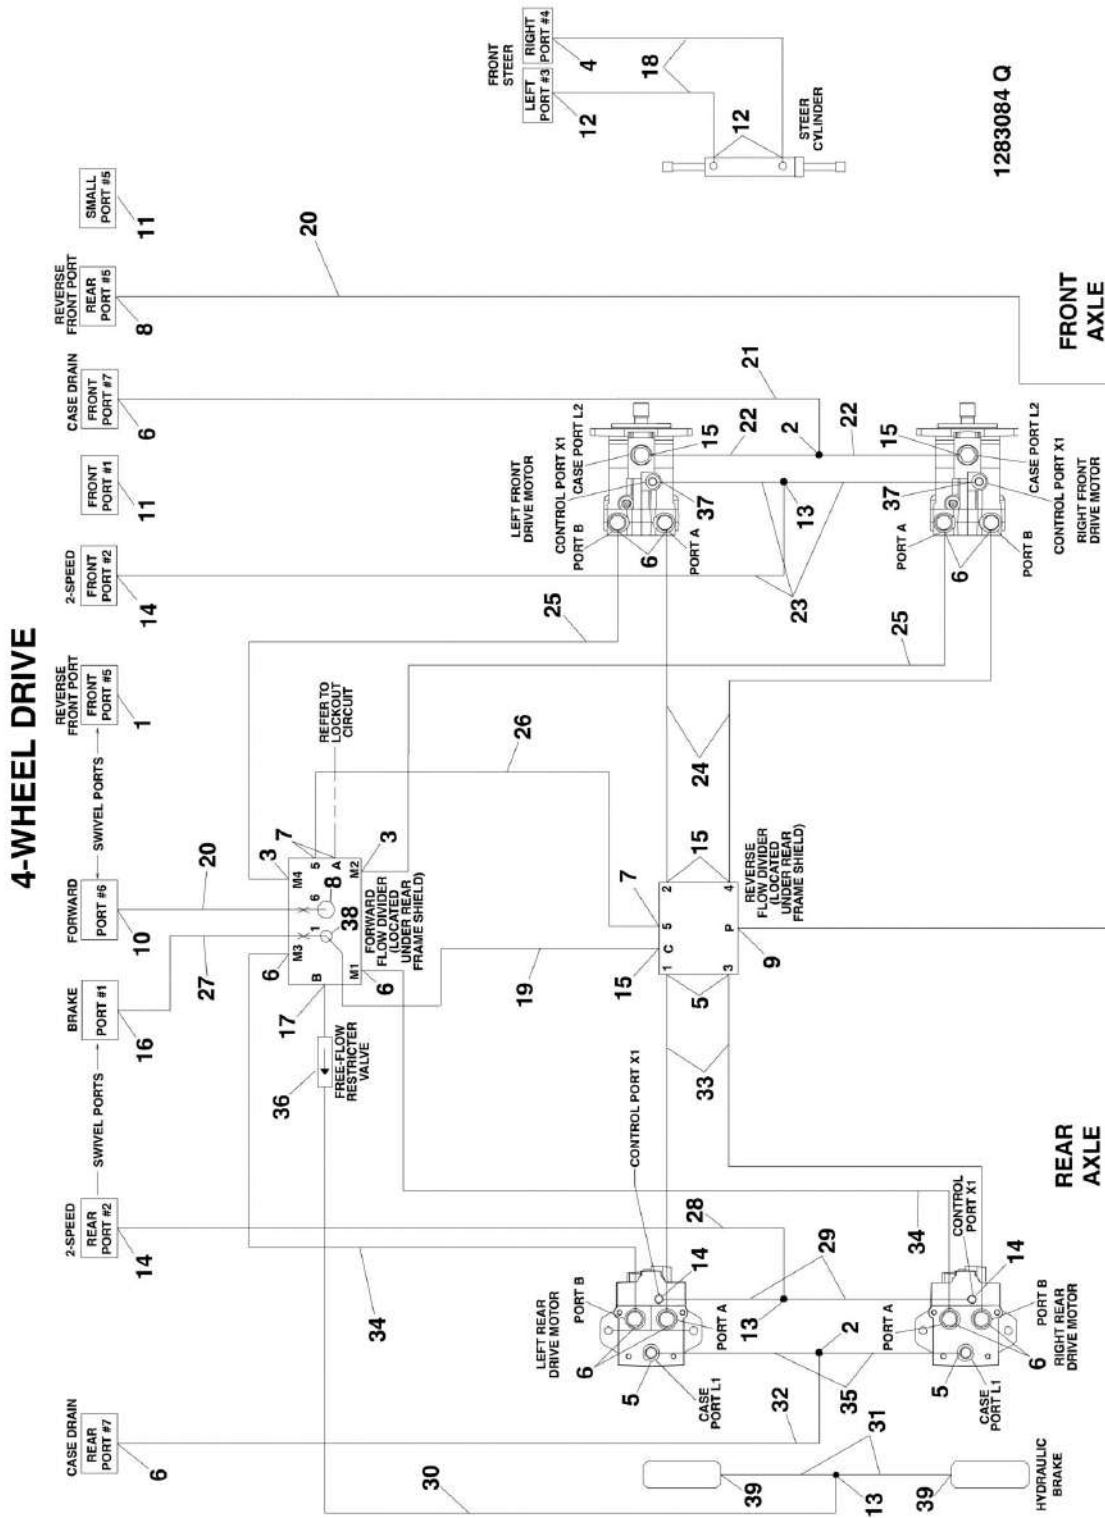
4-WHEEL DRIVE

FRONT STEER
LEFT PORT #3
RIGHT PORT #4
12
4
18
12
STEER CYLINDER
1283084 Q

SMALL PORT #5
11
20
REVERSE FRONT PORT
REAR PORT #5
8
CASE DRAIN
FRONT PORT #7
6
FRONT PORT #1
11
2-SPEED
FRONT PORT #2
14
REVERSE FRONT PORT
FRONT PORT #5
1
SWIVEL PORTS
FORWARD
PORT #6
10
20
BRAKE
PORT #1
16
27
SWIVEL PORTS
2-SPEED
REAR PORT #2
14
CASE DRAIN
REAR PORT #7
6

FRONT AXLE
21
2
22
22
15
CASE PORT L2
CONTROL PORT X1
37
LEFT FRONT DRIVE MOTOR
CONTROL PORT X1
CASE PORT L2
15
13
37
PORT A
PORT B
6
CONTROL PORT X1
RIGHT FRONT DRIVE MOTOR
PORT B
6
PORT A
23
25
25

REFER TO LOCKOUT CIRCUIT
26
24
7
3
M4
5
A
8
M2
3
6
1
M3
38
FORWARD FLOW DIVIDER (LOCATED UNDER REAR FRAME SHIELD)
6
B
M1
6
17
15
7
5
2
4
REVERSE FLOW DIVIDER (LOCATED UNDER REAR FRAME SHIELD)
1
C
P
9
15
3
5
19
36
FREE-FLOW RESTRICTER VALVE
33
CONTROL PORT X1

REAR AXLE
28
14
29
34
CONTROL PORT X1
PORT B
LEFT REAR DRIVE MOTOR
6
PORT A
13
34
2
PORT A
14
PORT B
6
RIGHT REAR DRIVE MOTOR
5
CASE PORT L1
35
5
CASE PORT L1
32
31
30
39
13
39
HYDRAULIC BRAKE